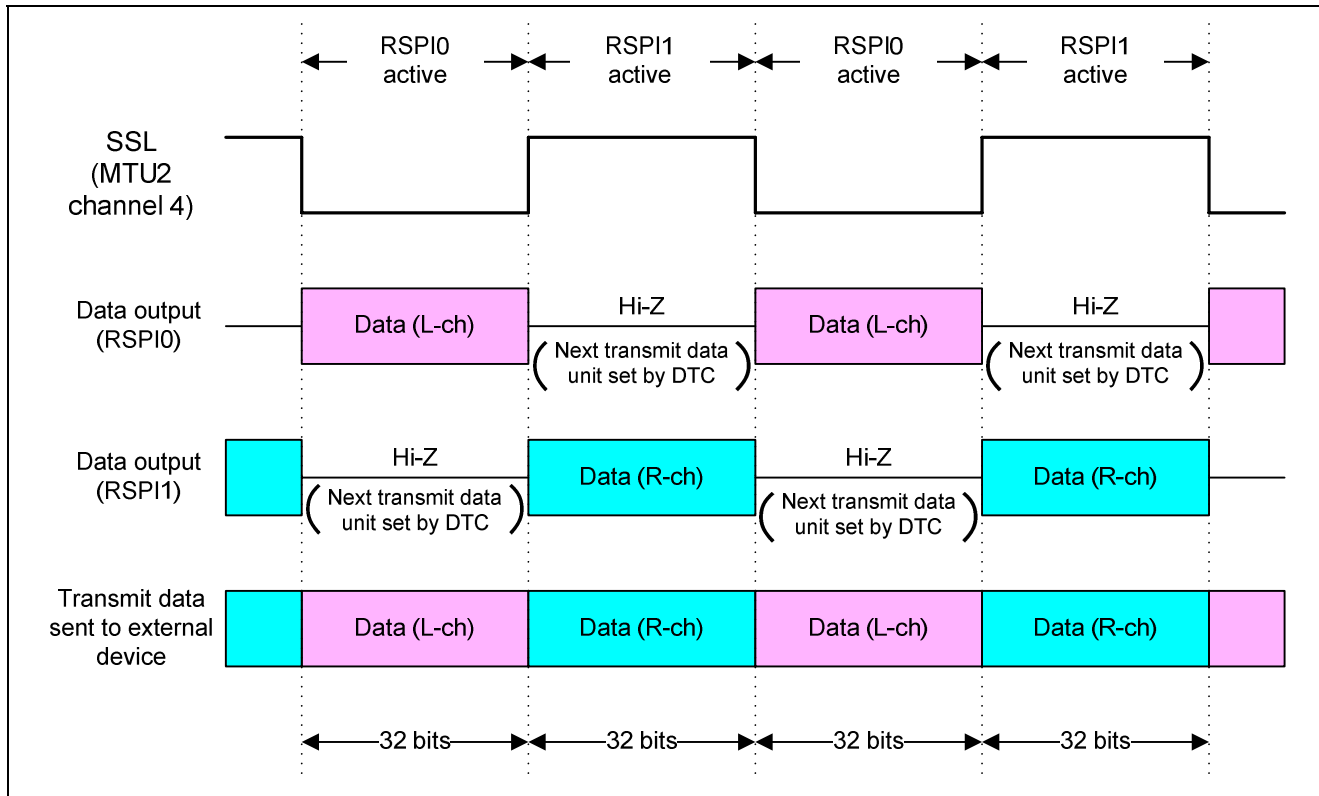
RSPI0 active

RSPI1 active

RSPI0 active

RSPI1 active

SSL (MTU2 channel 4)

Data output (RSPI0)

Data (L-ch)

Hi-Z

(Next transmit data unit set by DTC)

Data (L-ch)

Hi-Z

(Next transmit data unit set by DTC)

Data output (RSPI1)

Hi-Z

(Next transmit data unit set by DTC)

Data (R-ch)

Hi-Z

(Next transmit data unit set by DTC)

Data (R-ch)

Transmit data sent to external device

Data (L-ch)

Data (R-ch)

Data (L-ch)

Data (R-ch)

32 bits

32 bits

32 bits

32 bits